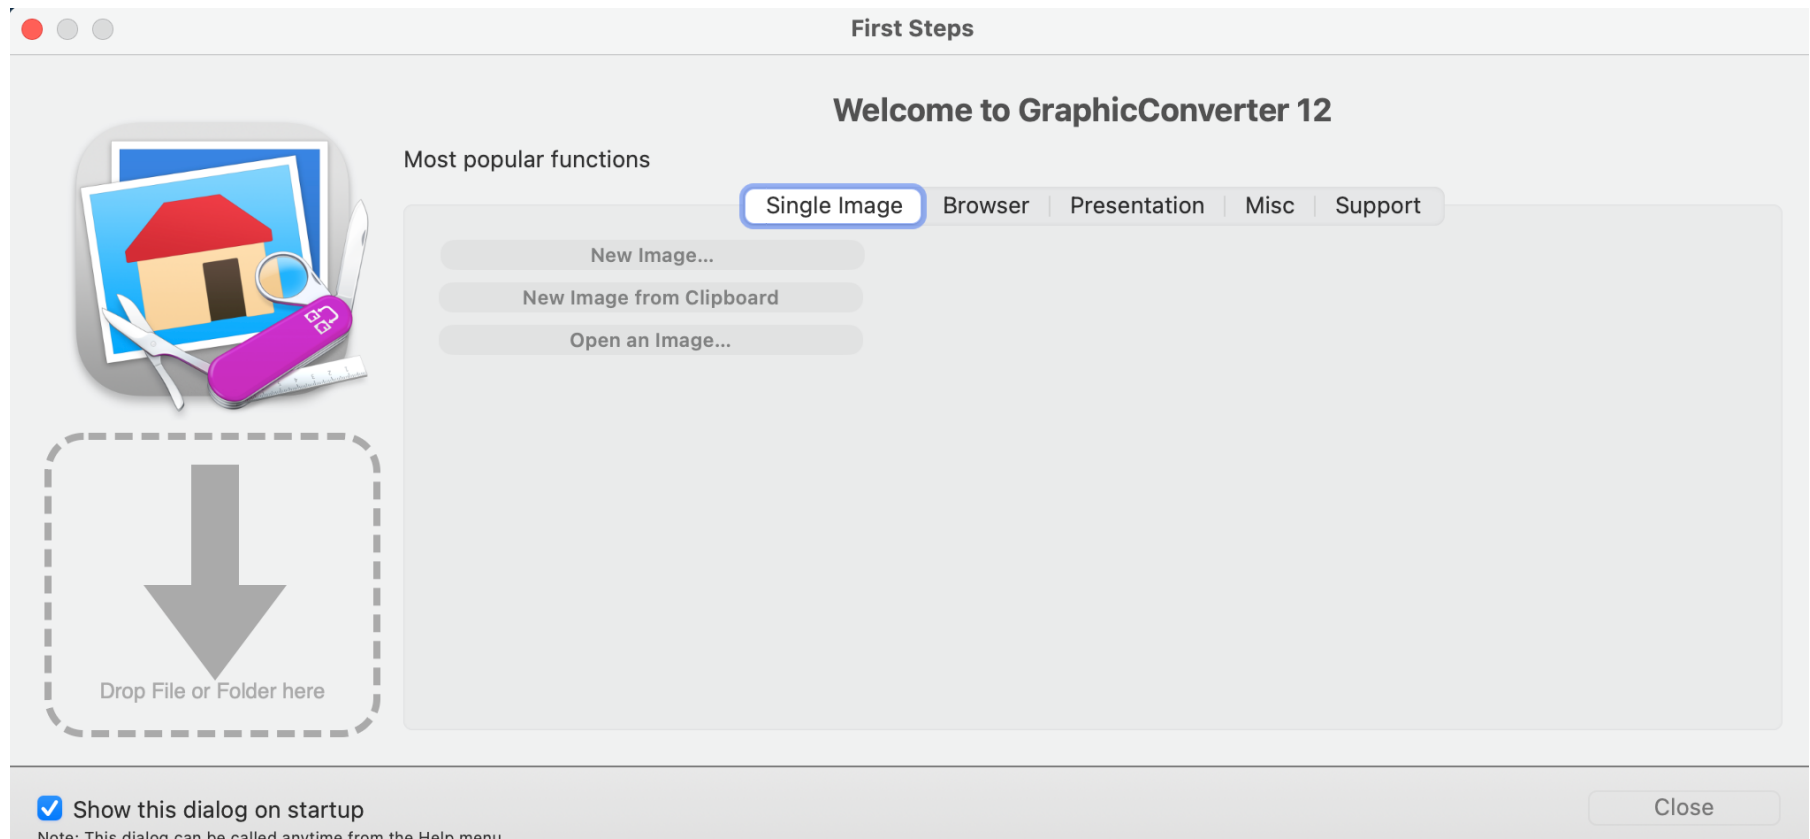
First Steps

Welcome to GraphicConverter 12

Most popular functions

Single Image | Browser | Presentation | Misc | Support

New Image...

New Image from Clipboard

Open an Image...

Drop File or Folder here

Show this dialog on startup

Note: This dialog can be called anytime from the Help menu

Close